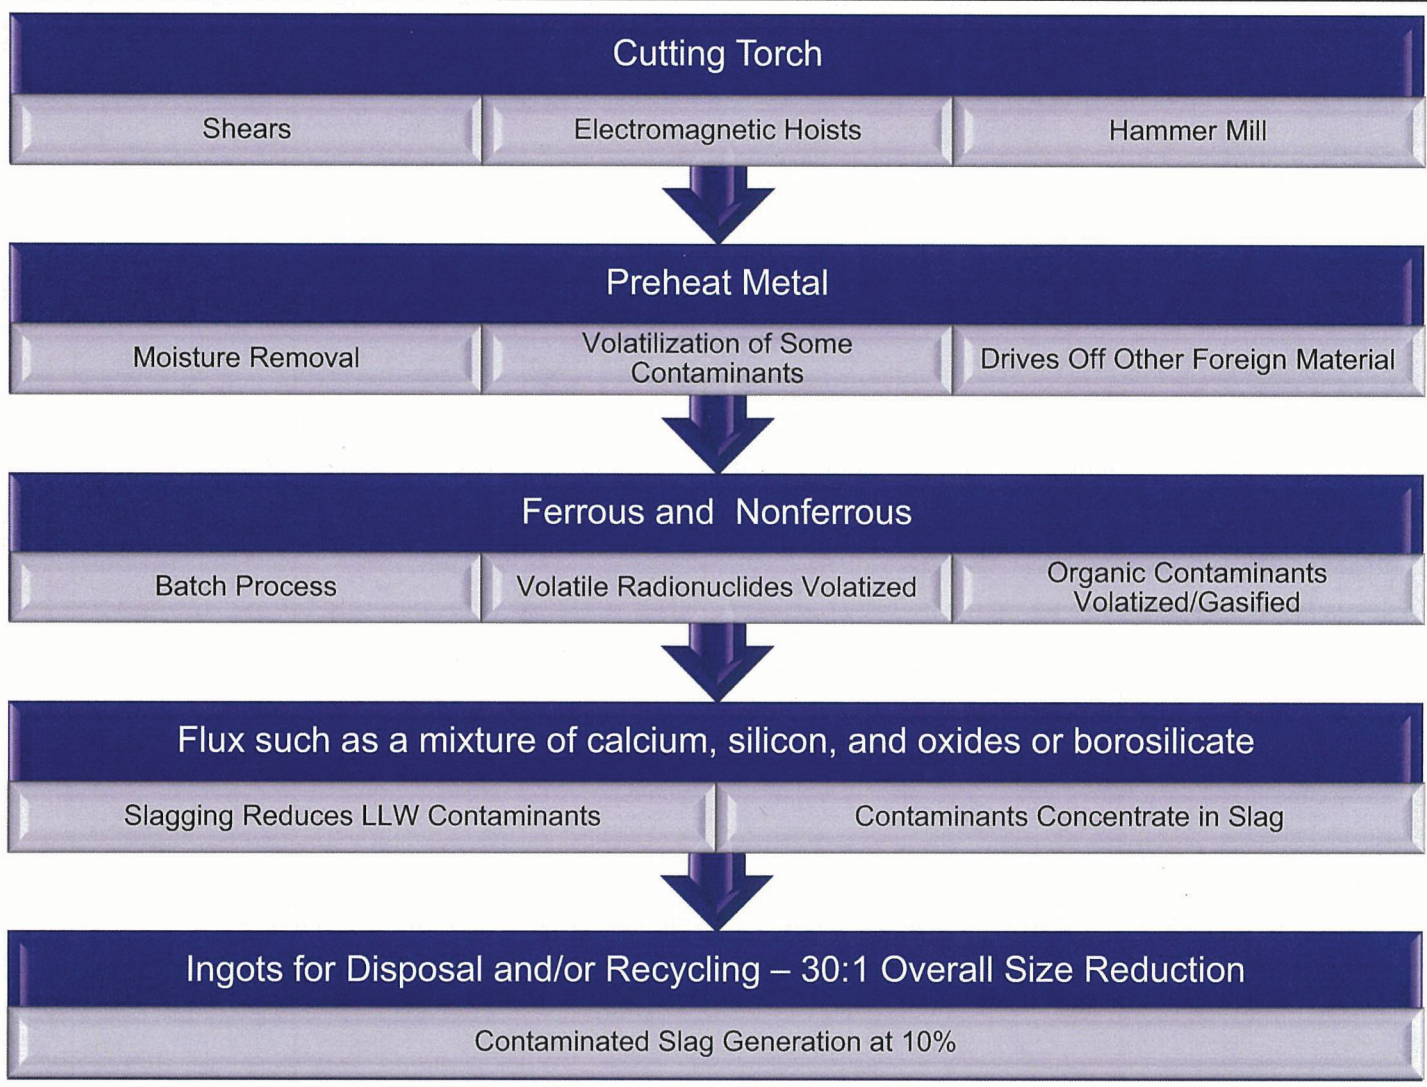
Cutting Torch

Shears

Electromagnetic Hoists

Hammer Mill

Preheat Metal

Moisture Removal

Volatilization of Some Contaminants

Drives Off Other Foreign Material

Ferrous and Nonferrous

Batch Process

Volatile Radionuclides Volatized

Organic Contaminants Volatized/Gasified

Flux such as a mixture of calcium, silicon, and oxides or borosilicate

Slagging Reduces LLW Contaminants

Contaminants Concentrate in Slag

Ingots for Disposal and/or Recycling – 30:1 Overall Size Reduction

Contaminated Slag Generation at 10%